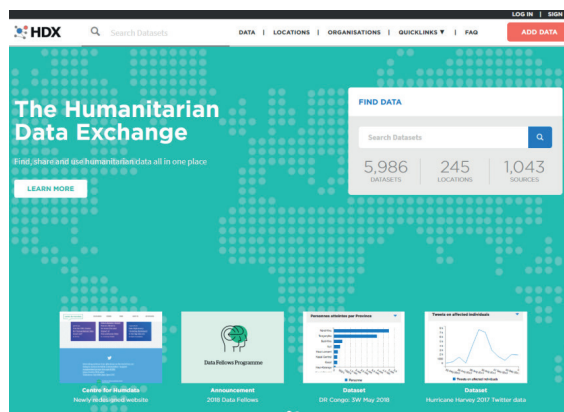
LOG IN | SIGN

HDX

Search Datasets

DATA | LOCATIONS | ORGANISATIONS | QUICKLINKS ▼ | FAQ

ADD DATA

The Humanitarian Data Exchange

Find, share and use humanitarian data all in one place

LEARN MORE

FIND DATA

Search Datasets

5,986 DATASETS

245 LOCATIONS

1,043 SOURCES

Data Fellows Programme

Persones atteintes par Province

Tweets on affected individuals

Centre for Humdata
Newly redesigned website

Announcement
2018 Data Fellows

Dataset
DR Congo: 3W May 2018

Dataset
Hurricane Harvey 2017 Twitter data